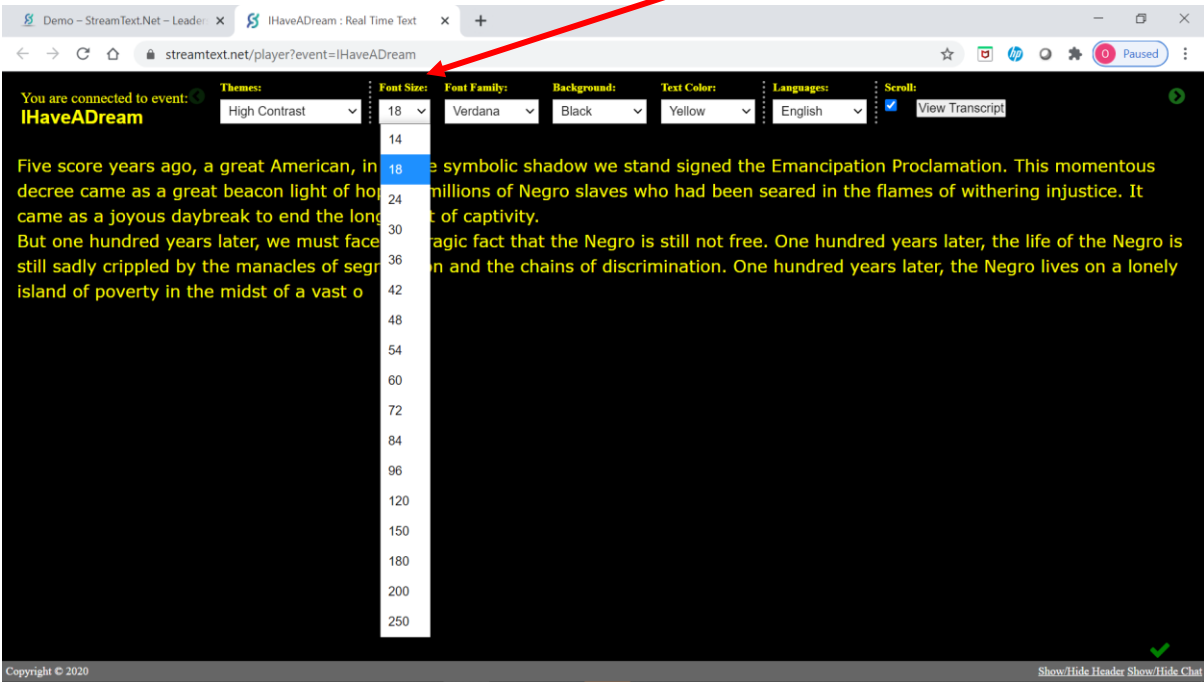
Demo – StreamText.Net – Leader ×
IHaveADream : Real Time Text ×
+
streamtext.net/player?event=IHaveADream
Paused

You are connected to event:
IHaveADream

Themes:
High Contrast
Font Size:
18
Font Family:
Verdana
Background:
Black
Text Color:
Yellow
Languages:
English
Scroll:
View Transcript

14
18
24
30
36
42
48
54
60
72
84
96
120
150
180
200
250

Five score years ago, a great American, in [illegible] symbolic shadow we stand signed the Emancipation Proclamation. This momentous decree came as a great beacon light of hop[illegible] millions of Negro slaves who had been seared in the flames of withering injustice. It came as a joyous daybreak to end the long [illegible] of captivity.
But one hundred years later, we must face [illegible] agic fact that the Negro is still not free. One hundred years later, the life of the Negro is still sadly crippled by the manacles of segr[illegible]n and the chains of discrimination. One hundred years later, the Negro lives on a lonely island of poverty in the midst of a vast o

Copyright © 2020
Show/Hide Header Show/Hide Chat